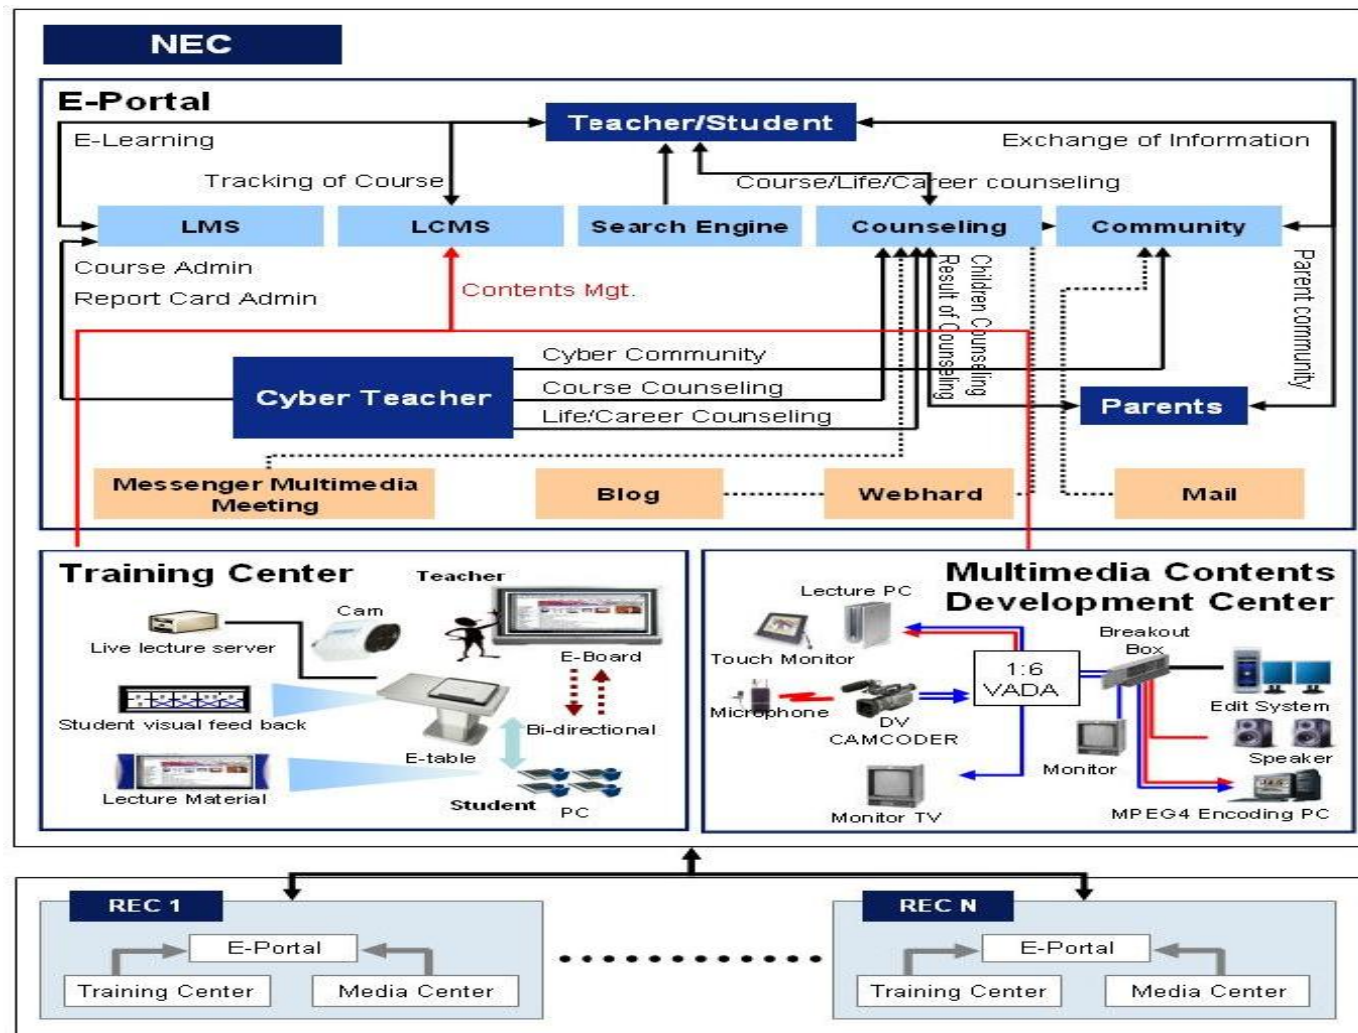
NEC

E-Portal

E-Learning

Teacher/Student

Exchange of Information

Tracking of Course

Course/Life/Career counseling

LMS

LCMS

Search Engine

Counseling

Community

Course Admin

Report Card Admin

Contents Mgt.

Children Counseling

Result of Counseling

Parent community

Cyber Community

Cyber Teacher

Course Counseling

Life/Career Counseling

Parents

Messenger Multimedia Meeting

Blog

Webhard

Mail

Training Center

Teacher

Cam

Live lecture server

E-Board

Student visual feed back

Bi-directional

E-table

Lecture Material

Student

PC

Multimedia Contents Development Center

Lecture PC

Breakout Box

Touch Monitor

1:6 VADA

Microphone

DV CAMCODER

Edit System

Monitor

Speaker

Monitor TV

MPEG4 Encoding PC

REC 1

E-Portal

Training Center

Media Center

REC N

E-Portal

Training Center

Media Center